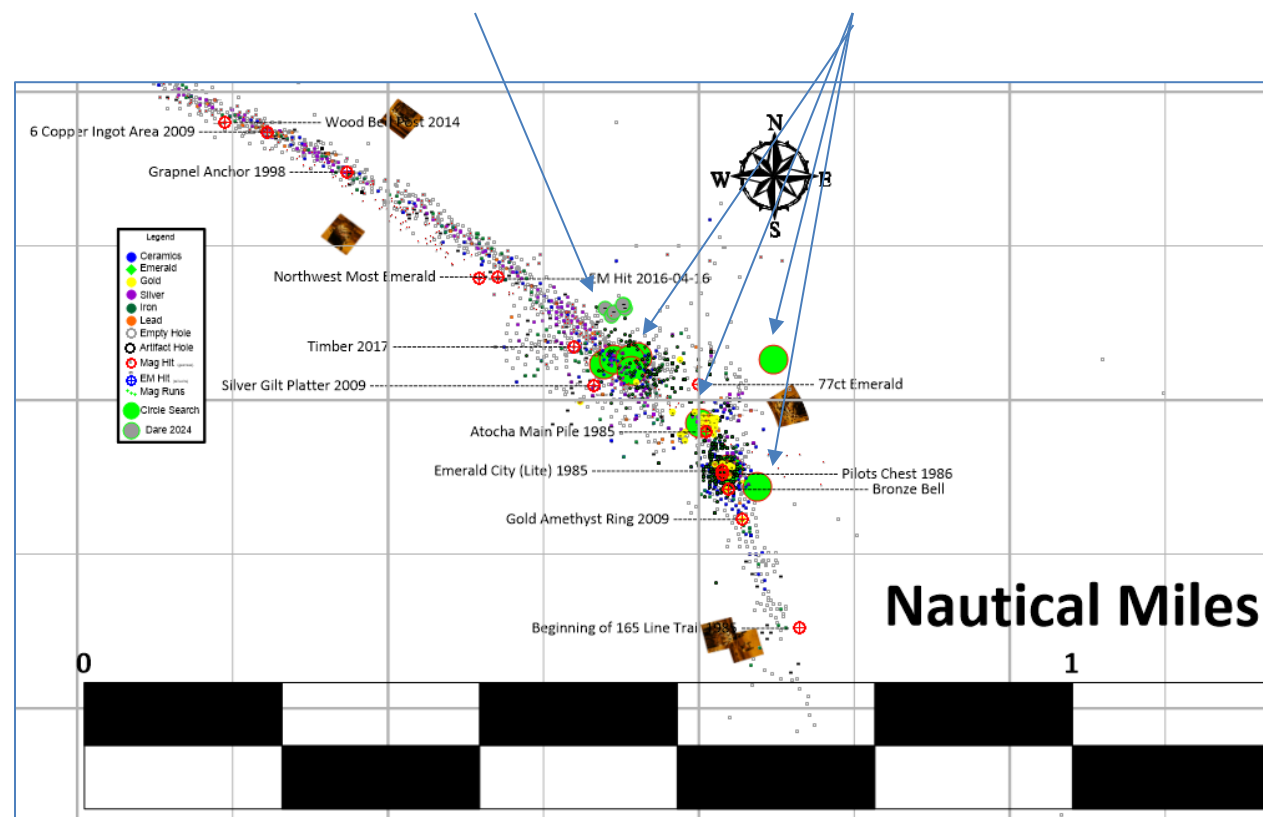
6 Copper Ingot Area 2009
Wood Bell Post 2014
Grapnel Anchor 1998
N
W
E
S
Legend
Ceramics
Emerald
Gold
Silver
Iron
Lead
Empty Hole
Artifact Hole
Mag Hit
EM Hit
Mag Runs
Circle Search
Dare 2024
Northwest Most Emerald
EM Hit 2016-04-16
Timber 2017
Silver Gilt Platter 2009
77ct Emerald
Atocha Main Pile 1985
Emerald City (Lite) 1985
Pilots Chest 1986
Bronze Bell
Gold Amethyst Ring 2009
Nautical Miles
Beginning of 165 Line Trai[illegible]
0
1